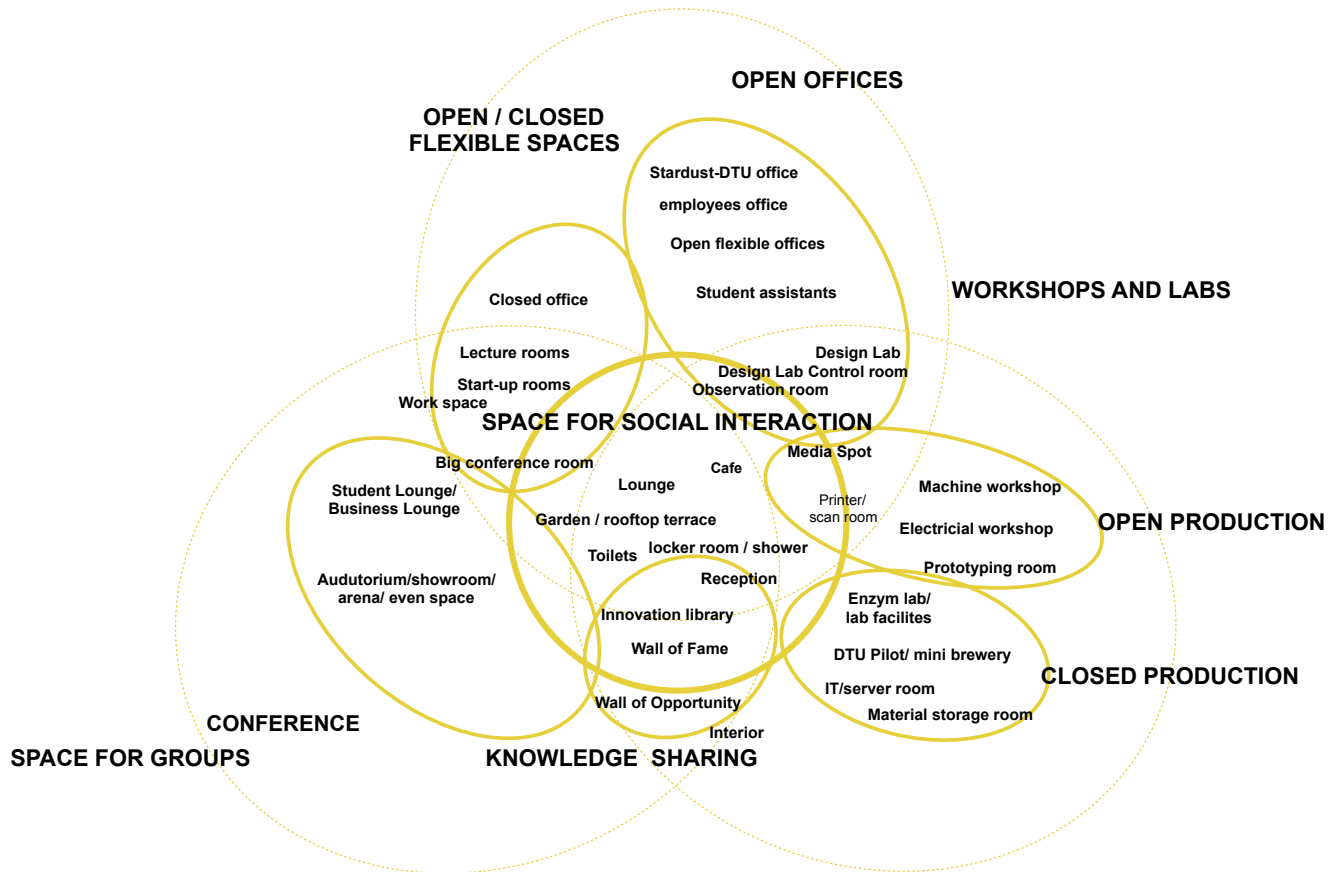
OPEN OFFICES

OPEN / CLOSED FLEXIBLE SPACES

Stardust-DTU office

employees office

Open flexible offices

Student assistants

WORKSHOPS AND LABS

Closed office

Lecture rooms

Start-up rooms

Work space

Design Lab

Design Lab Control room

Observation room

SPACE FOR SOCIAL INTERACTION

Big conference room

Media Spot

Cafe

Lounge

Student Lounge/ Business Lounge

Printer/ scan room

Machine workshop

Garden / rooftop terrace

Electricial workshop

OPEN PRODUCTION

Toilets

locker room / shower

Reception

Prototyping room

Audutorium/showroom/ arena/ even space

Enzym lab/ lab facilites

Innovation library

Wall of Fame

DTU Pilot/ mini brewery

CLOSED PRODUCTION

IT/server room

Wall of Opportunity

Material storage room

Interior

CONFERENCE

SPACE FOR GROUPS

KNOWLEDGE SHARING